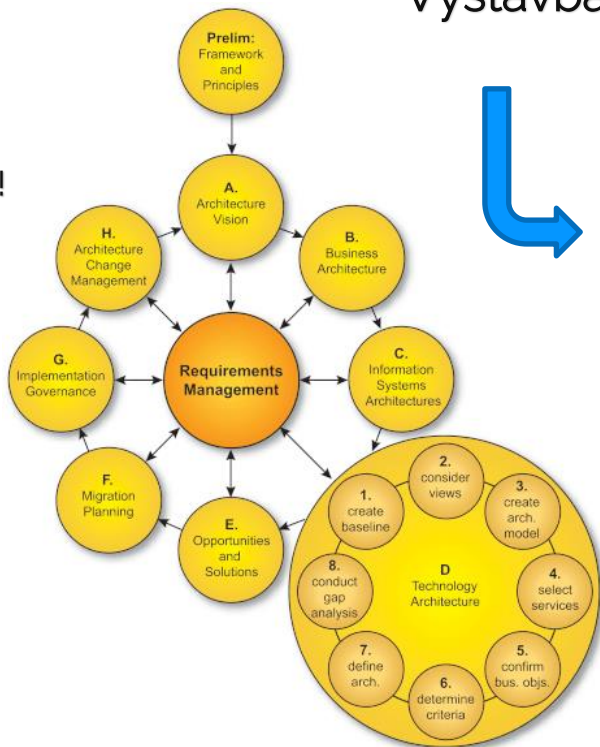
Výstavba

!

Prelim:
Framework and Principles

A.
Architecture Vision

B.
Business Architecture

C.
Information Systems Architectures

H.
Architecture Change Management

Requirements Management

G.
Implementation Governance

F.
Migration Planning

E.
Opportunities and Solutions

D
Technology Architecture

1.
create baseline

2.
consider views

3.
create arch. model

4.
select services

5.
confirm bus. objs.

6.
determine criteria

7.
define arch.

8.
conduct gap analysis